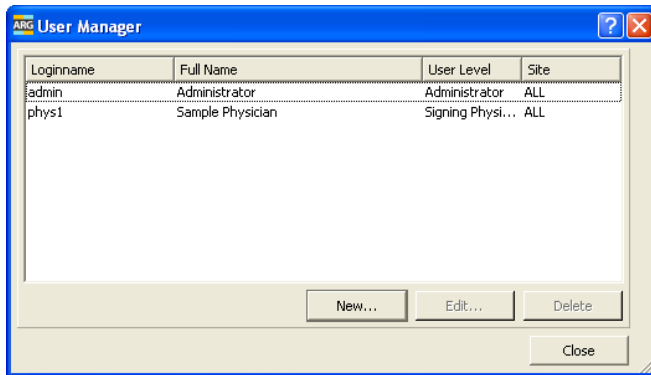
ARG User Manager

| Loginname | Full Name | User Level | Site |
|---|---|---|---|
| admin | Administrator | Administrator | ALL |
| phys1 | Sample Physician | Signing Physi... | ALL |

New... Edit... Delete

Close